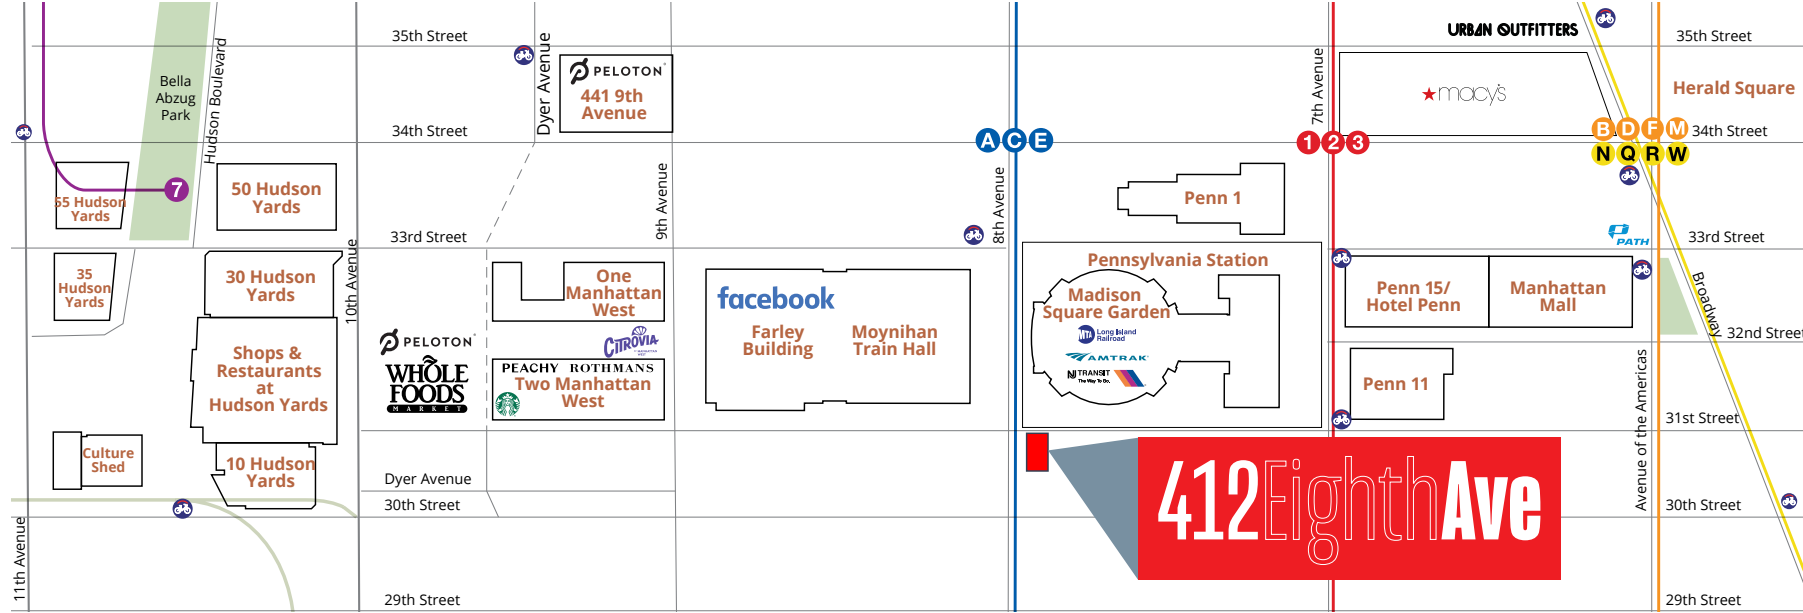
35th Street
Dyer Avenue
PELOTON
441 9th Avenue
URBAN OUTFITTERS
35th Street
7th Avenue
★macy's
Herald Square
Bella Abzug Park
Hudson Boulevard
34th Street
A C E
1 2 3
B D F M
34th Street
N Q R W
7
65 Hudson Yards
50 Hudson Yards
9th Avenue
8th Avenue
Penn 1
33rd Street
PATH
33rd Street
35 Hudson Yards
30 Hudson Yards
10th Avenue
One Manhattan West
Pennsylvania Station
Penn 15/ Hotel Penn
Manhattan Mall
Broadway
facebook
Madison Square Garden
Long Island Rail Road
32nd Street
PELOTON
CITROVIA
Farley Building
Moynihan Train Hall
AMTRAK
Shops & Restaurants at Hudson Yards
WHOLE FOODS MARKET
PEACHY ROTHMANS
Two Manhattan West
NJ TRANSIT
Penn 11
Avenue of the Americas
31st Street
Culture Shed
10 Hudson Yards
Dyer Avenue
412EighthAve
30th Street
30th Street
11th Avenue
29th Street
29th Street